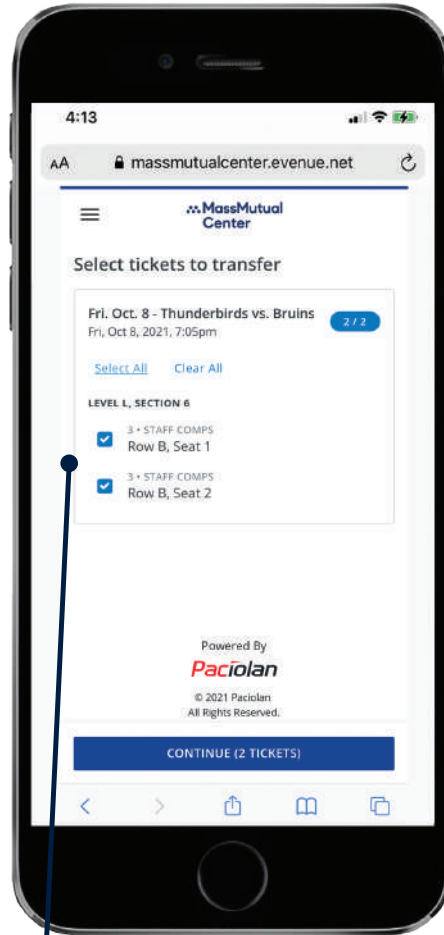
4:13

AA massmutualcenter.evenue.net

MassMutual Center

Select tickets to transfer

Fri. Oct. 8 - Thunderbirds vs. Bruins
Fri, Oct 8, 2021, 7:05pm

2 / 2

Select All Clear All

LEVEL L, SECTION 6

3 • STAFF COMPS
Row B, Seat 1

3 • STAFF COMPS
Row B, Seat 2

Powered By
Paciolan
© 2021 Paciolan
All Rights Reserved.

CONTINUE (2 TICKETS)